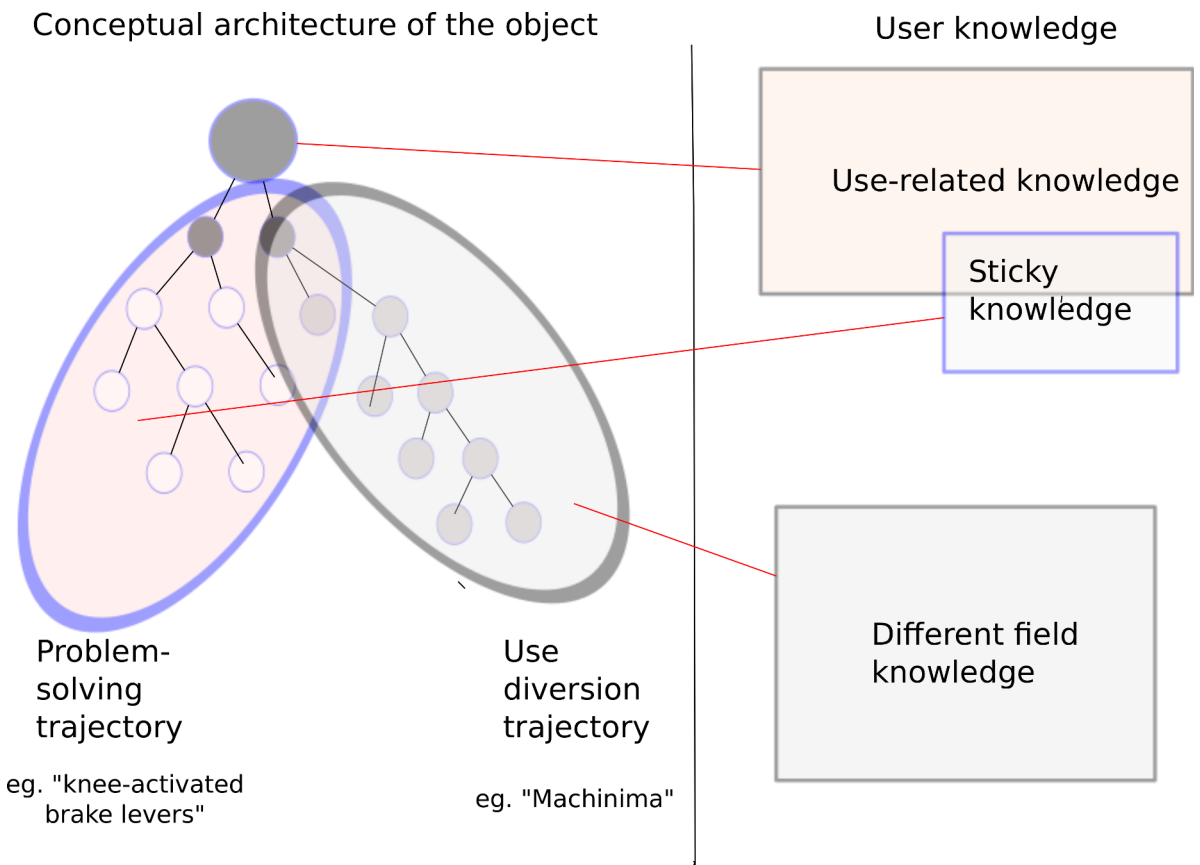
Conceptual architecture of the object

User knowledge

Use-related knowledge

Sticky knowledge

Different field knowledge

Problem-solving trajectory

eg. "knee-activated brake levers"

Use diversion trajectory

eg. "Machinima"